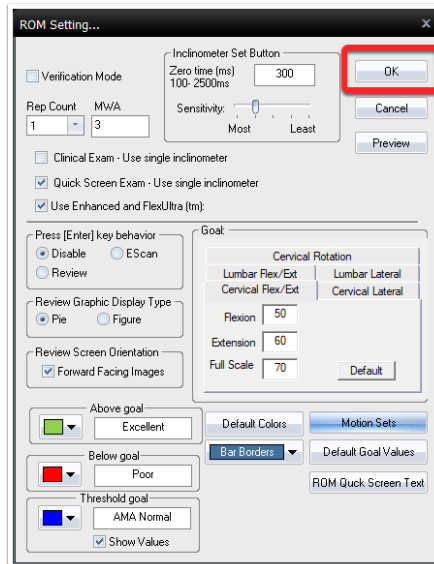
ROM Setting...

x

Verification Mode

Inclinometer Set Button

Zero time (ms) 100- 2500ms

300

Sensitivity:

Most

Least

OK

Cancel

Preview

Rep Count

MWA

1

3

Clinical Exam - Use single inclinometer

Quick Screen Exam - Use single inclinometer

Use Enhanced and FlexUltra (tm):

Press [Enter] key behavior

Disable

EScan

Review

Review Graphic Display Type

Pie

Figure

Review Screen Orientation

Forward Facing Images

Goal:

Cervical Rotation

Lumbar Flex/Ext

Lumbar Lateral

Cervical Flex/Ext

Cervical Lateral

Flexion

50

Extension

60

Full Scale

70

Default

Above goal

Excellent

Below goal

Poor

Threshold goal

AMA Normal

Show Values

Default Colors

Bar Borders

Motion Sets

Default Goal Values

ROM Quck Screen Text